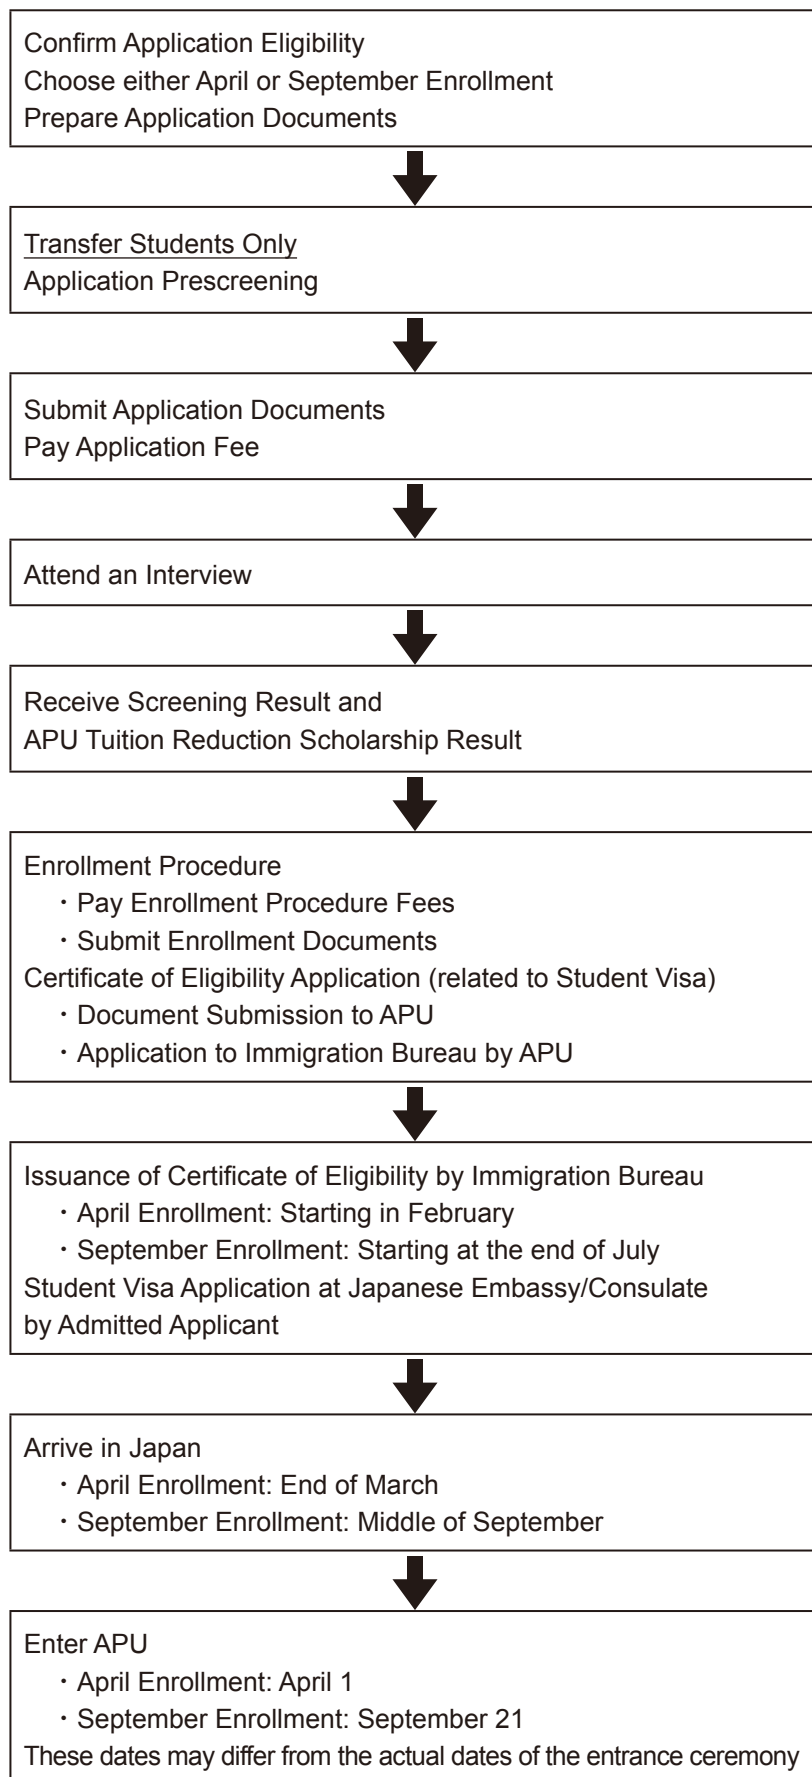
Confirm Application Eligibility
Choose either April or September Enrollment
Prepare Application Documents

Transfer Students Only
Application Prescreening

Submit Application Documents
Pay Application Fee

Attend an Interview

Receive Screening Result and
APU Tuition Reduction Scholarship Result

Enrollment Procedure
・Pay Enrollment Procedure Fees
・Submit Enrollment Documents
Certificate of Eligibility Application (related to Student Visa)
・Document Submission to APU
・Application to Immigration Bureau by APU

Issuance of Certificate of Eligibility by Immigration Bureau
・April Enrollment: Starting in February
・September Enrollment: Starting at the end of July
Student Visa Application at Japanese Embassy/Consulate by Admitted Applicant

Arrive in Japan
・April Enrollment: End of March
・September Enrollment: Middle of September

Enter APU
・April Enrollment: April 1
・September Enrollment: September 21
These dates may differ from the actual dates of the entrance ceremony